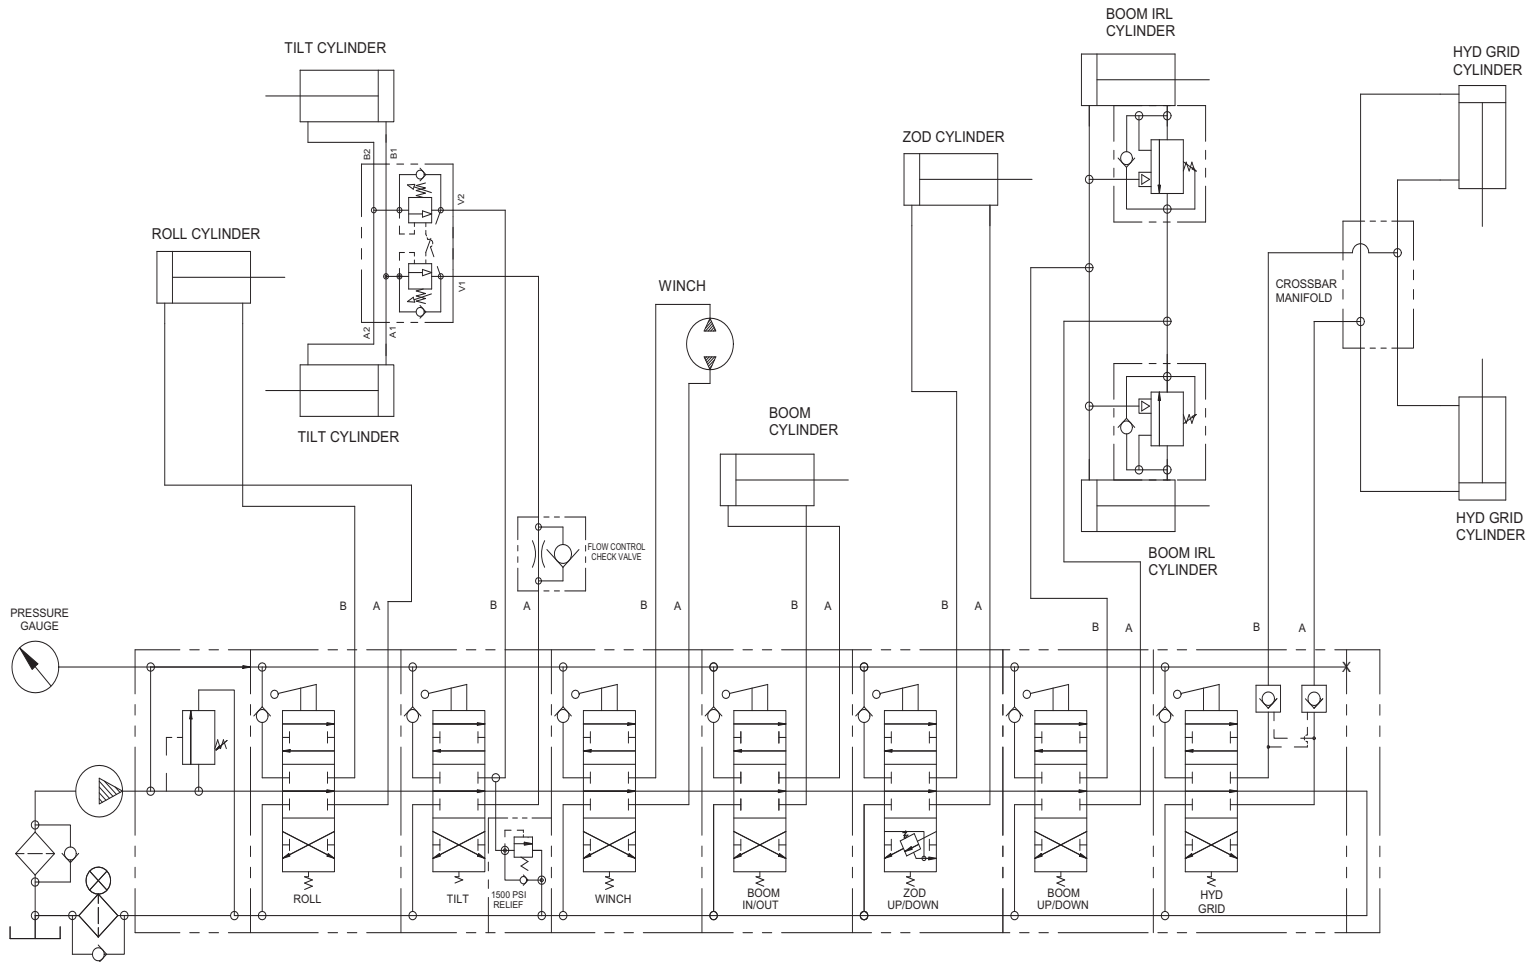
TILT CYLINDER

BOOM IRL CYLINDER

HYD GRID CYLINDER

ZOD CYLINDER

B2 B1 V2 V1 A2 A1

ROLL CYLINDER

WINCH

CROSSBAR MANIFOLD

TILT CYLINDER

BOOM CYLINDER

FLOW CONTROL CHECK VALVE

HYD GRID CYLINDER

BOOM IRL CYLINDER

PRESSURE GAUGE

B A B A B A B A B A B A B A

X

ROLL

TILT

1500 PSI RELIEF

WINCH

BOOM IN/OUT

ZOD UP/DOWN

BOOM UP/DOWN

HYD GRID